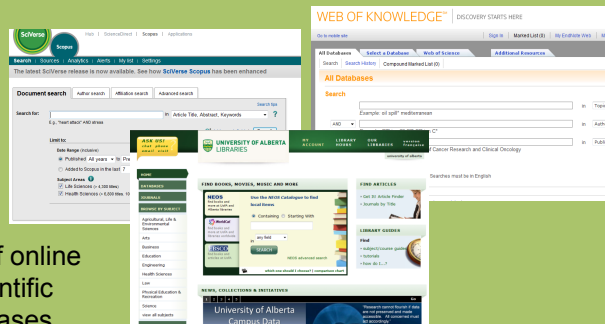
SciVerse Scopus

Hub | ScienceDirect | Scopus | Applications

Search | Sources | Analytics | Alerts | My list | Settings

The latest SciVerse release is now available. See how SciVerse Scopus has been enhanced

Document search | Author search | Affiliation search | Advanced search

Search tips

Search for: in Article Title, Abstract, Keywords

E.g., "heart attack" AND stress

Limit to:

Date Range (inclusive)

Published All years to Pre

Added to Scopus in the last 7

Subject Areas

Life Sciences (> 4,300 titles)

Health Sciences (> 6,800 titles, 100

WEB OF KNOWLEDGE℠ | DISCOVERY STARTS HERE

Go to mobile site | Sign In | Marked List (0) | My EndNote Web

All Databases | Select a Database | Web of Science | Additional Resources

Search | Search History | Compound Marked List (0)

All Databases

Search

Example: oil spill* mediterranean

in Topic

AND

in Auth

in Publi

Cancer Research and Clinical Oncology

Searches must be in English

ASK US!

UNIVERSITY OF ALBERTA LIBRARIES

MY ACCOUNT | LIBRARY HOURS | OUR LIBRARIES | ABOUT US

HOME

DATABASES

JOURNALS

BROWSE BY SUBJECT

Agricultural, Life & Environmental Sciences

Arts

Business

Education

Engineering

Health Sciences

Law

Physical Education & Recreation

Science

view all subjects

FIND BOOKS, MOVIES, MUSIC AND MORE

NEOS

Use the NEOS Catalogue to find local items

Containing | Starting With

any field

SEARCH

NEOS advanced search

which one should I choose? | comparison chart

FIND ARTICLES

Get It! Article Finder

Journals by Title

LIBRARY GUIDES

Find

subject/course guides

tutorials

how do I...?

NEWS, COLLECTIONS & INITIATIVES

1 2 3 4 5

University of Alberta Campus Data

f online
ntific
ases